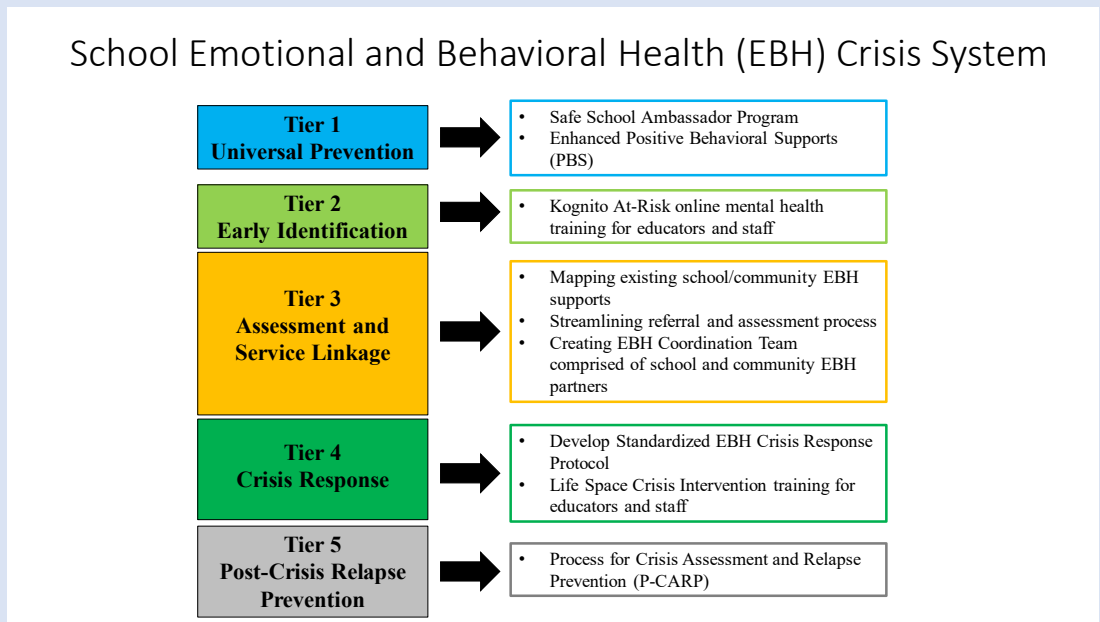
School Emotional and Behavioral Health (EBH) Crisis System

Tier 1
Universal Prevention

- Safe School Ambassador Program
- Enhanced Positive Behavioral Supports (PBS)

Tier 2
Early Identification

- Kognito At-Risk online mental health training for educators and staff

Tier 3
Assessment and Service Linkage

- Mapping existing school/community EBH supports
- Streamlining referral and assessment process
- Creating EBH Coordination Team comprised of school and community EBH partners

Tier 4
Crisis Response

- Develop Standardized EBH Crisis Response Protocol
- Life Space Crisis Intervention training for educators and staff

Tier 5
Post-Crisis Relapse Prevention

- Process for Crisis Assessment and Relapse Prevention (P-CARP)